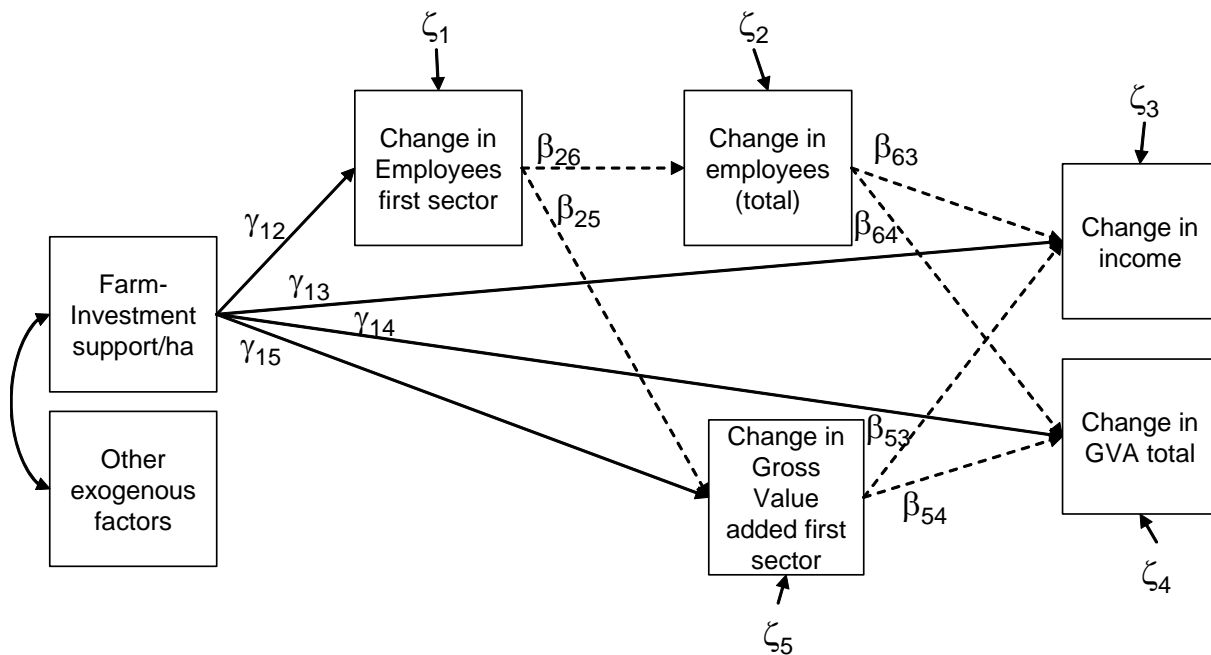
$\zeta_1$

$\zeta_2$

$\zeta_3$

Change in Employees first sector

$\beta_{26}$

Change in employees (total)

$\beta_{63}$

$\beta_{25}$

$\beta_{64}$

Change in income

$\gamma_{12}$

Farm-Investment support/ha

$\gamma_{13}$

$\gamma_{14}$

$\gamma_{15}$

Change in Gross Value added first sector

$\beta_{53}$

Change in GVA total

Other exogenous factors

$\beta_{54}$

$\zeta_4$

$\zeta_5$